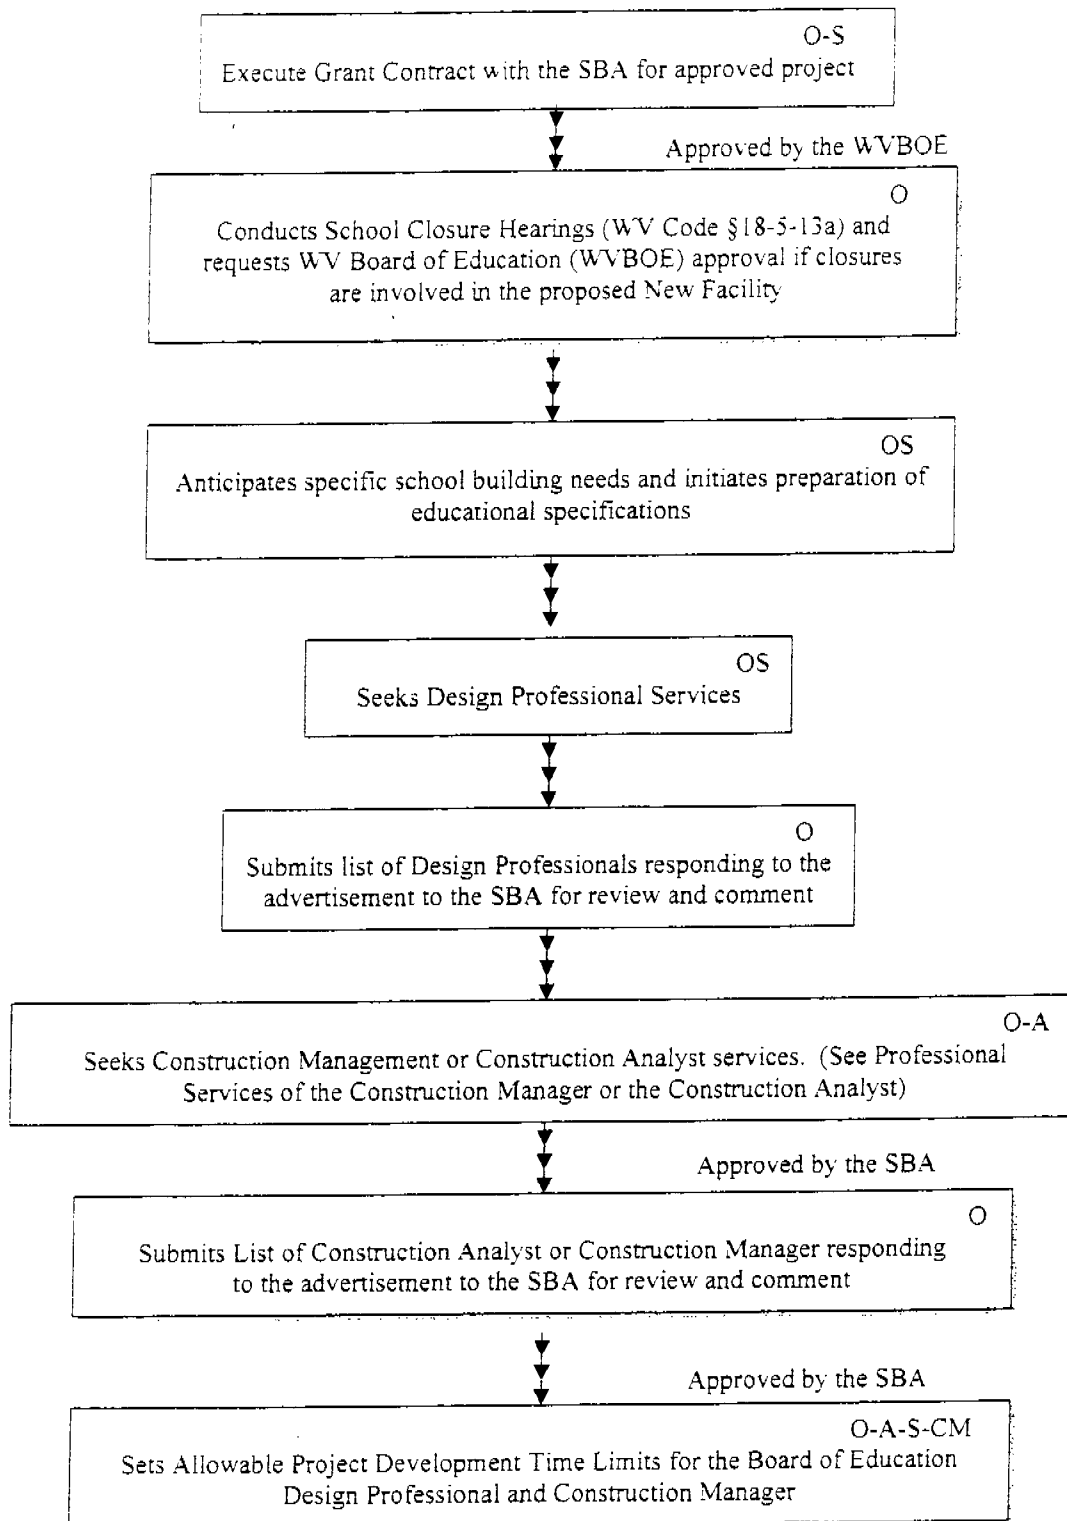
O-S
Execute Grant Contract with the SBA for approved project

Approved by the WVBOE

O
Conducts School Closure Hearings (WV Code §18-5-13a) and requests WV Board of Education (WVBOE) approval if closures are involved in the proposed New Facility

OS
Anticipates specific school building needs and initiates preparation of educational specifications

OS
Seeks Design Professional Services

O
Submits list of Design Professionals responding to the advertisement to the SBA for review and comment

O-A
Seeks Construction Management or Construction Analyst services. (See Professional Services of the Construction Manager or the Construction Analyst)

Approved by the SBA

O
Submits List of Construction Analyst or Construction Manager responding to the advertisement to the SBA for review and comment

Approved by the SBA

O-A-S-CM
Sets Allowable Project Development Time Limits for the Board of Education Design Professional and Construction Manager